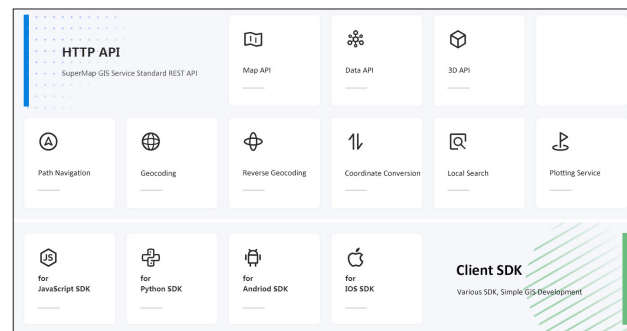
HTTP API
SuperMap GIS Service Standard REST API

Map API

Data API

3D API

Path Navigation

Geocoding

Reverse Geocoding

Coordinate Conversion

Local Search

Plotting Service

JS
for
JavaScript SDK

for
Python SDK

for
Andriod SDK

for
IOS SDK

Client SDK
Various SDK, Simple GIS Development